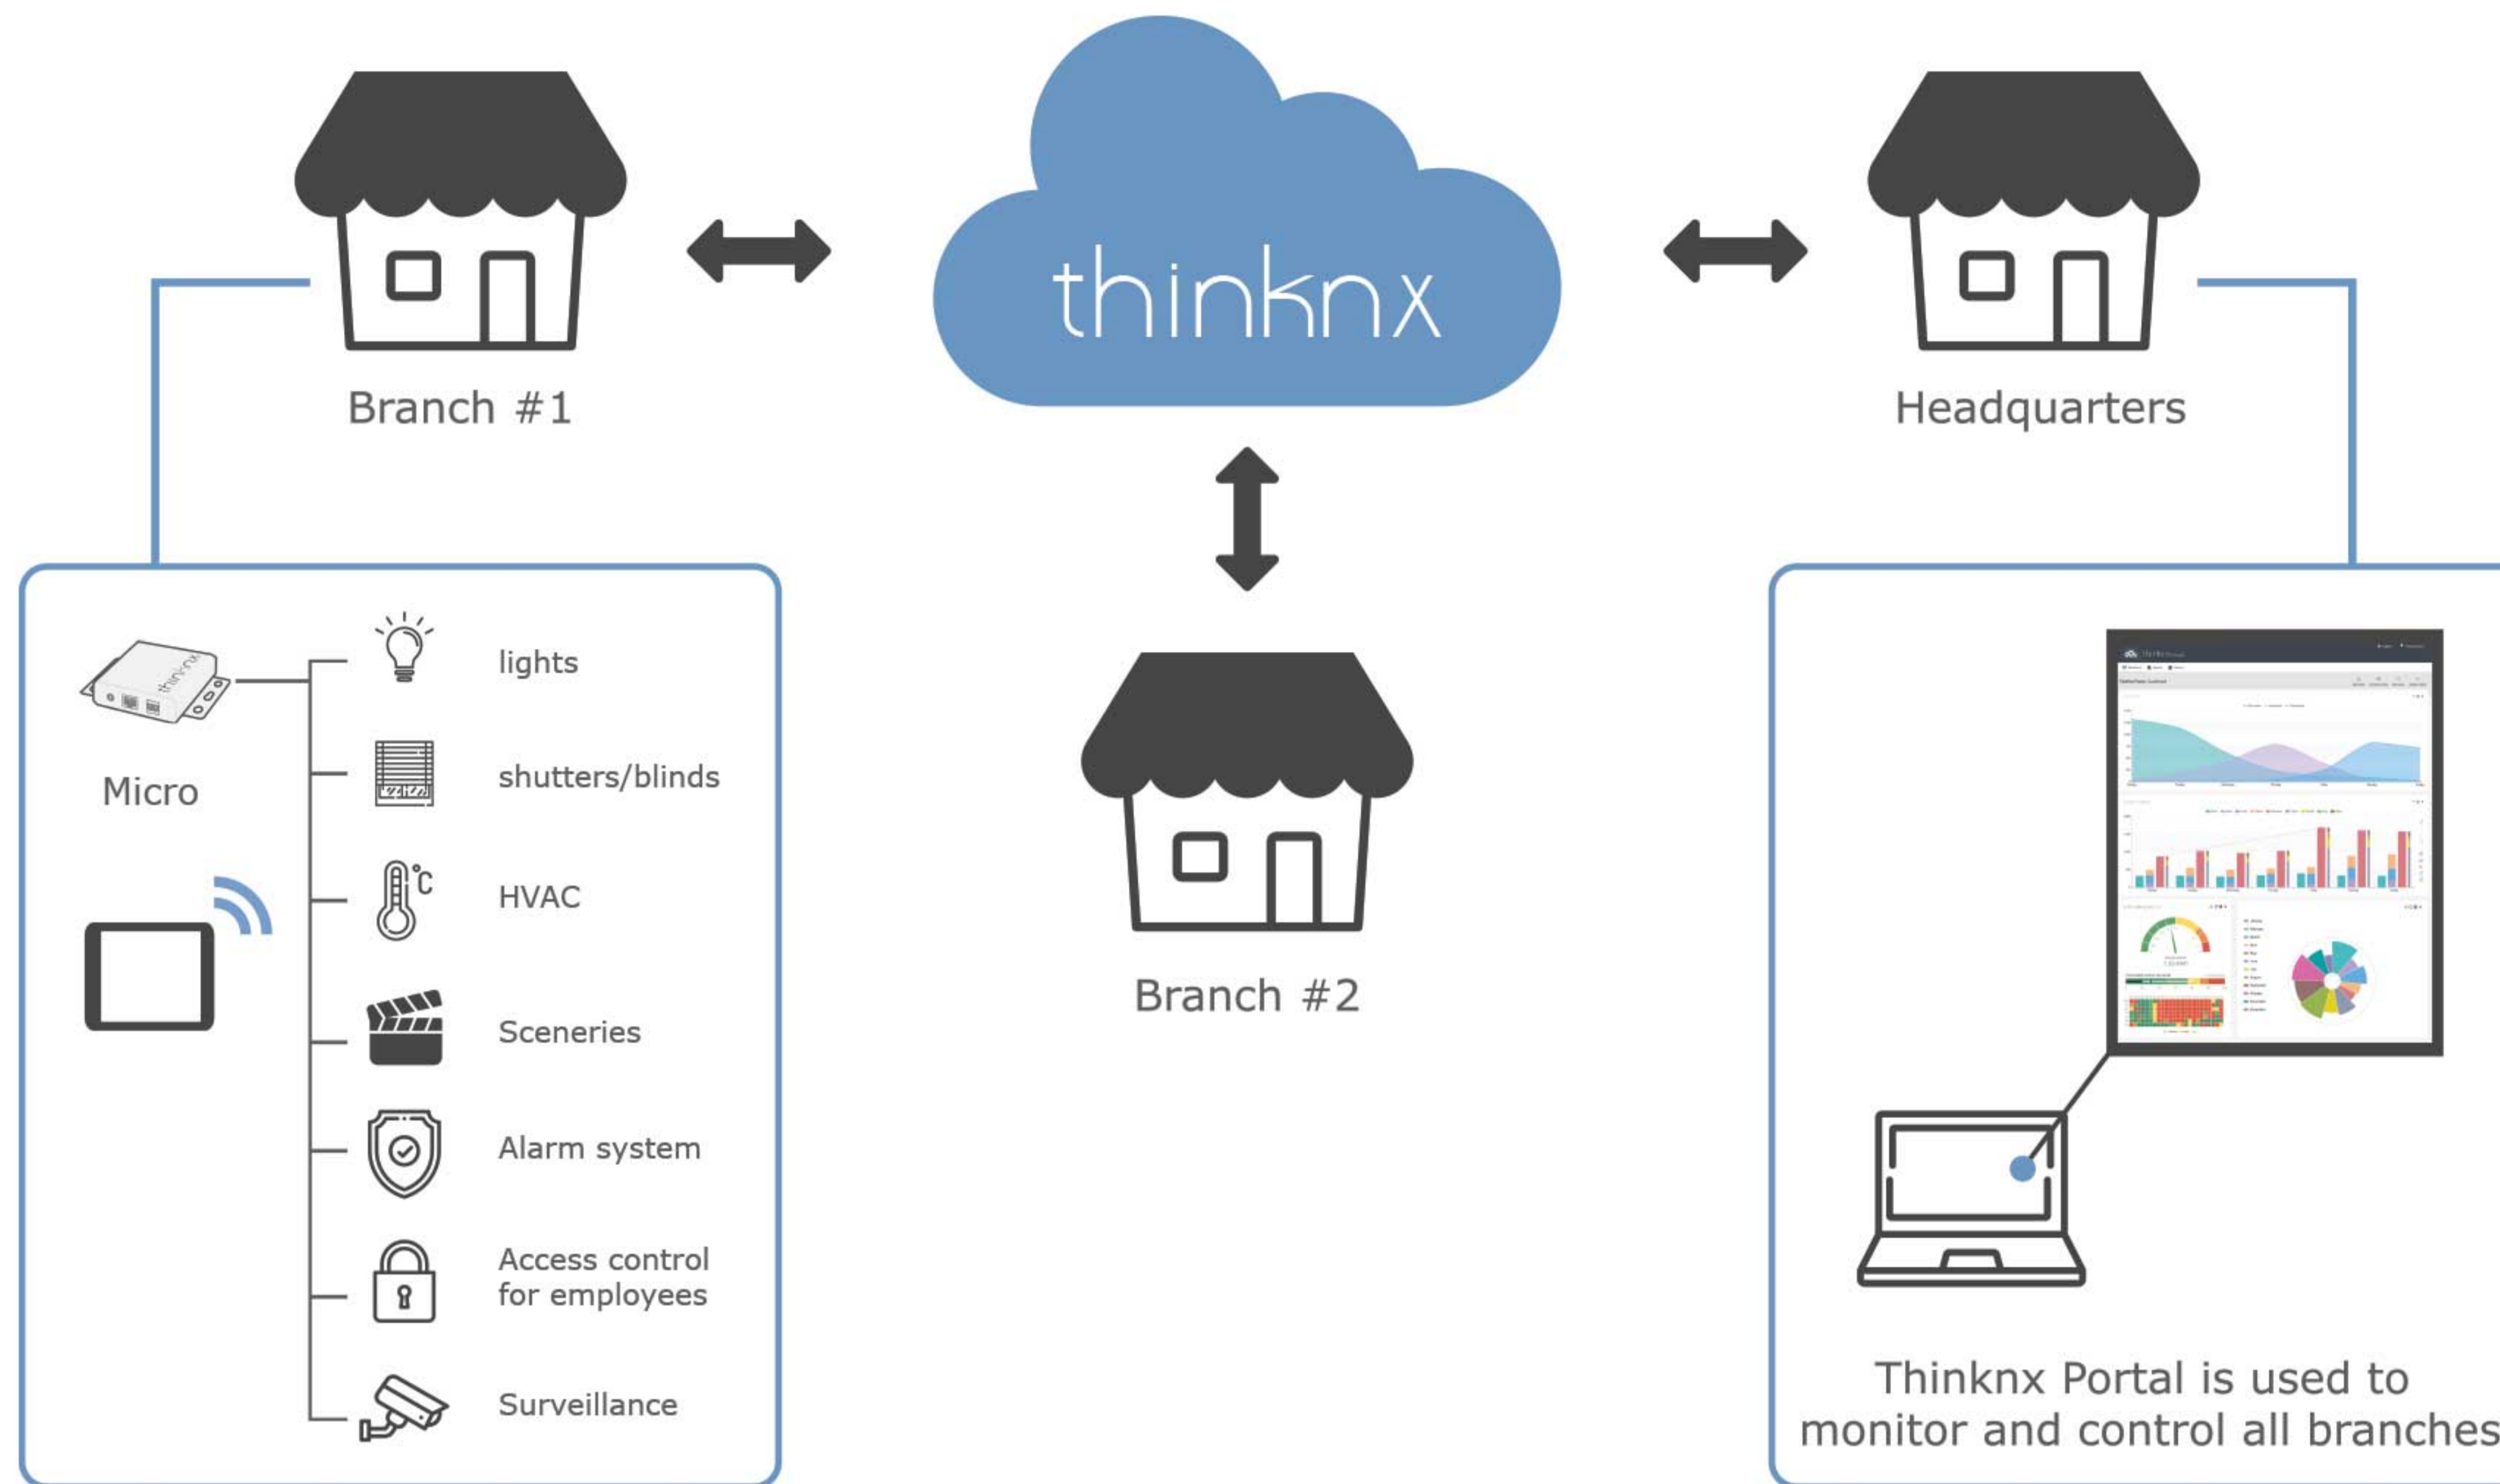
Branch #1

thinknx

Headquarters

Micro

lights

shutters/blinds

HVAC

Sceneries

Alarm system

Access control for employees

Surveillance

Branch #2

Thinknx Portal is used to monitor and control all branches